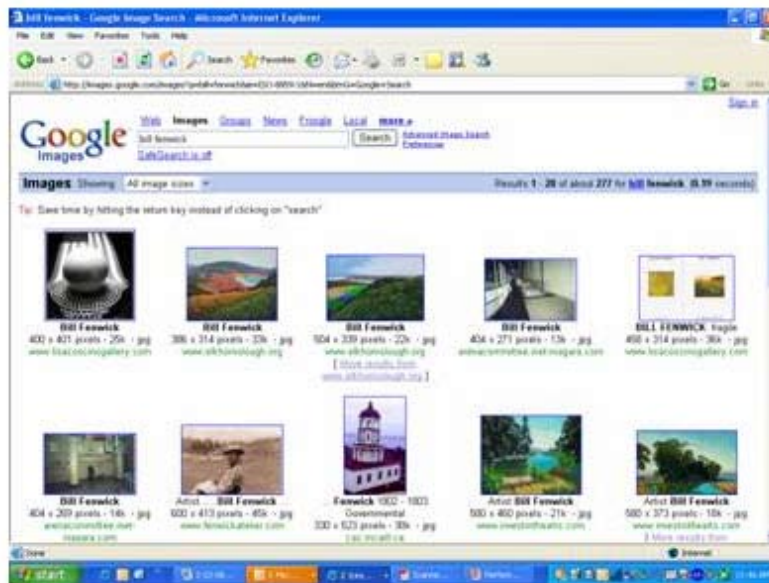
bill fenwick - Google Image Search - Microsoft Internet Explorer

File Edit View Favorites Tools Help

Back Search Favorites

Address http://images.google.com/images?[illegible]

Go Links

Sign in

Google Images

Web Images Groups News Froogle Local more »

bill fenwick

Search

Advanced Image Search Preferences

SafeSearch is off

Images Showing: All image sizes

Results 1 - 20 of about 277 for bill fenwick. (0.19 seconds)

Tip: Save time by hitting the return key instead of clicking on "search"

Bill Fenwick
400 x 401 pixels - 25k - jpg
www.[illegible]gallery.com

Bill Fenwick
386 x 314 pixels - 33k - jpg
www.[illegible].org

Bill Fenwick
504 x 339 pixels - 22k - jpg
www.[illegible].org
[ More results from www.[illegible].org ]

Bill Fenwick
404 x 271 pixels - 13k - jpg
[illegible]

BILL FENWICK: fragile
450 x 314 pixels - 36k - jpg
www.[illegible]gallery.com

Bill Fenwick
404 x 269 pixels - 14k - jpg
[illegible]

Artist ... Bill Fenwick
600 x 413 pixels - 45k - jpg
www.fenwick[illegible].com

Fenwick 1602 - 1603 Governmental
330 x 523 pixels - 30k - jpg
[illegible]

Artist Bill Fenwick
500 x 400 pixels - 21k - jpg
www.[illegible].com

Artist Bill Fenwick
500 x 373 pixels - 18k - jpg
www.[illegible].com
[ More results from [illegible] ]

Done

Internet

start